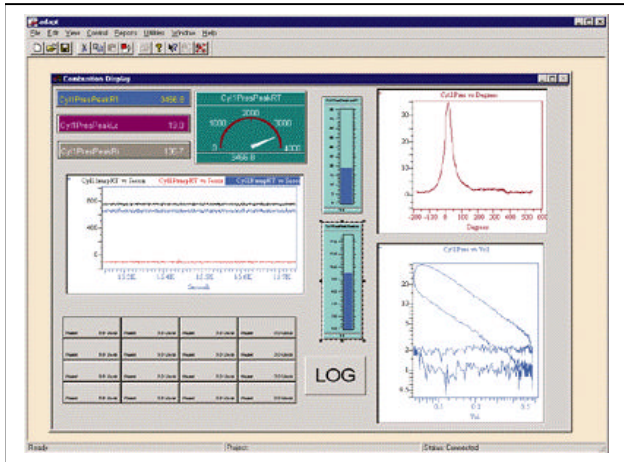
adapt

File Edit View Control Reports Utilities Window Help

Combustion Display

Cyl1PresPeakRT 3456.8

Cyl1PresPeakLc 13.0

Cyl1PresPeakRt 120.7

Cyl1PresPeakRT

1000 2000 3000

0 4000

3456.8

Cyl1ImepRT vs Secs Cyl1ImepRT vs Secs Cyl1ImepRT vs Secs

800

400

0

Seconds

Cyl1Pres vs Degrees

30

25

20

15

10

5

0

-200 -100 0 100 200 300 400 500 600

Degrees

Cyl1Pres vs Vol

20

10

5

2

1

0.5

0.1 0.2 0.5

Vol

LOG

Ready

Project:

Status: Connected